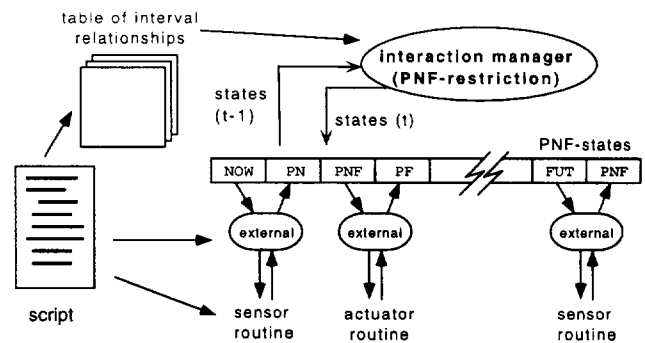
table of interval relationships

interaction manager (PNF-restriction)

states (t-1)

states (t)

PNF-states

NOW
PN
PNF
PF
FUT
PNF

external
external
external

script

sensor routine
actuator routine
sensor routine